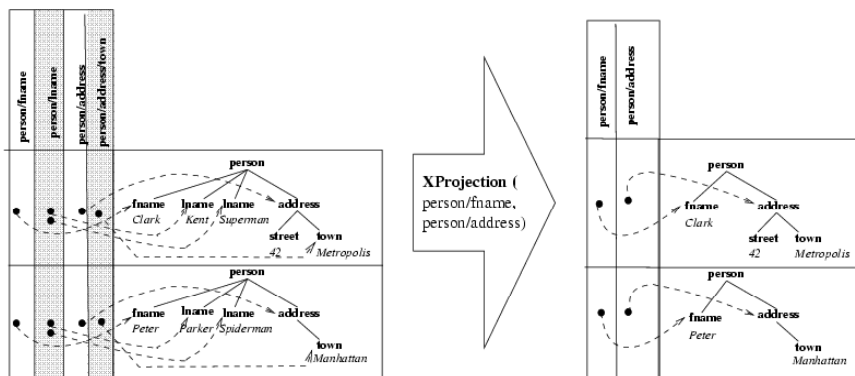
person/fname
person/lname
person/address
person/address/town

person
fname Clark
lname Kent
lname Superman
address
street 42
town Metropolis

person
fname Peter
lname Parker
lname Spiderman
address
town Manhattan

XProjection ( person/fname, person/address)

person/fname
person/address

person
fname Clark
address
street 42
town Metropolis

person
fname Peter
address
town Manhattan